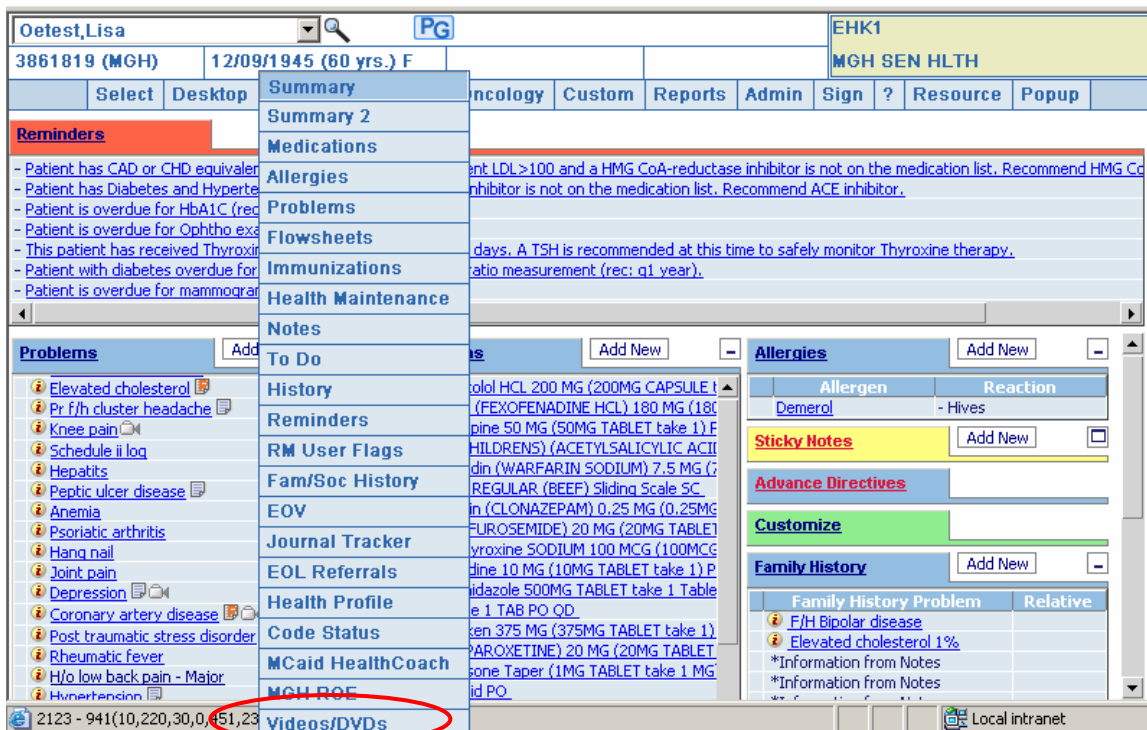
Oetest,Lisa

PG

EHK1

3861819 (MGH)

12/09/1945 (60 yrs.) F

MGH SEN HLTH

Select | Desktop | Summary | Oncology | Custom | Reports | Admin | Sign | ? | Resource | Popup

Reminders

- Patient has CAD or CHD equivalen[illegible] ent LDL>100 and a HMG CoA-reductase inhibitor is not on the medication list. Recommend HMG Co
- Patient has Diabetes and Hyperte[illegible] nhibitor is not on the medication list. Recommend ACE inhibitor.
- Patient is overdue for HbA1C (rec
- Patient is overdue for Ophtho exa
- This patient has received Thyroxin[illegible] days. A TSH is recommended at this time to safely monitor Thyroxine therapy.
- Patient with diabetes overdue for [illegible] ratio measurement (rec: q1 year).
- Patient is overdue for mammogram

Summary
Summary 2
Medications
Allergies
Problems
Flowsheets
Immunizations
Health Maintenance
Notes
To Do
History
Reminders
RM User Flags
Fam/Soc History
EOV
Journal Tracker
EOL Referrals
Health Profile
Code Status
MCaid HealthCoach
MGH ROE
Videos/DVDs

Problems | Add

Elevated cholesterol
Pr f/h cluster headache
Knee pain
Schedule ii log
Hepatits
Peptic ulcer disease
Anemia
Psoriatic arthritis
Hang nail
Joint pain
Depression
Coronary artery disease
Post traumatic stress disorder
Rheumatic fever
H/o low back pain - Major
Hypertension

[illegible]ns | Add New

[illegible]rolol HCL 200 MG (200MG CAPSULE
(FEXOFENADINE HCL) 180 MG (180
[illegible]pine 50 MG (50MG TABLET take 1) P
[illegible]HILDRENS) (ACETYLSALICYLIC ACID
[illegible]din (WARFARIN SODIUM) 7.5 MG (7
REGULAR (BEEF) Sliding Scale SC
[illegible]in (CLONAZEPAM) 0.25 MG (0.25MG
FUROSEMIDE) 20 MG (20MG TABLET
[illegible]yroxine SODIUM 100 MCG (100MCG
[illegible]dine 10 MG (10MG TABLET take 1) P
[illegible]idazole 500MG TABLET take 1 Table
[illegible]e 1 TAB PO QD
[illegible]xen 375 MG (375MG TABLET take 1)
PAROXETINE) 20 MG (20MG TABLET
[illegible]sone Taper (1MG TABLET take 1 MG
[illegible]id PO

Allergies | Add New

| Allergen | Reaction |
|---|---|
| Demerol | - Hives |

Sticky Notes | Add New

Advance Directives

Customize

Family History | Add New

| Family History Problem | Relative |
|---|---|
| F/H Bipolar disease | |
| Elevated cholesterol 1% | |
| *Information from Notes | |
| *Information from Notes | |

2123 - 941(10,220,30,0,451,23

Local intranet